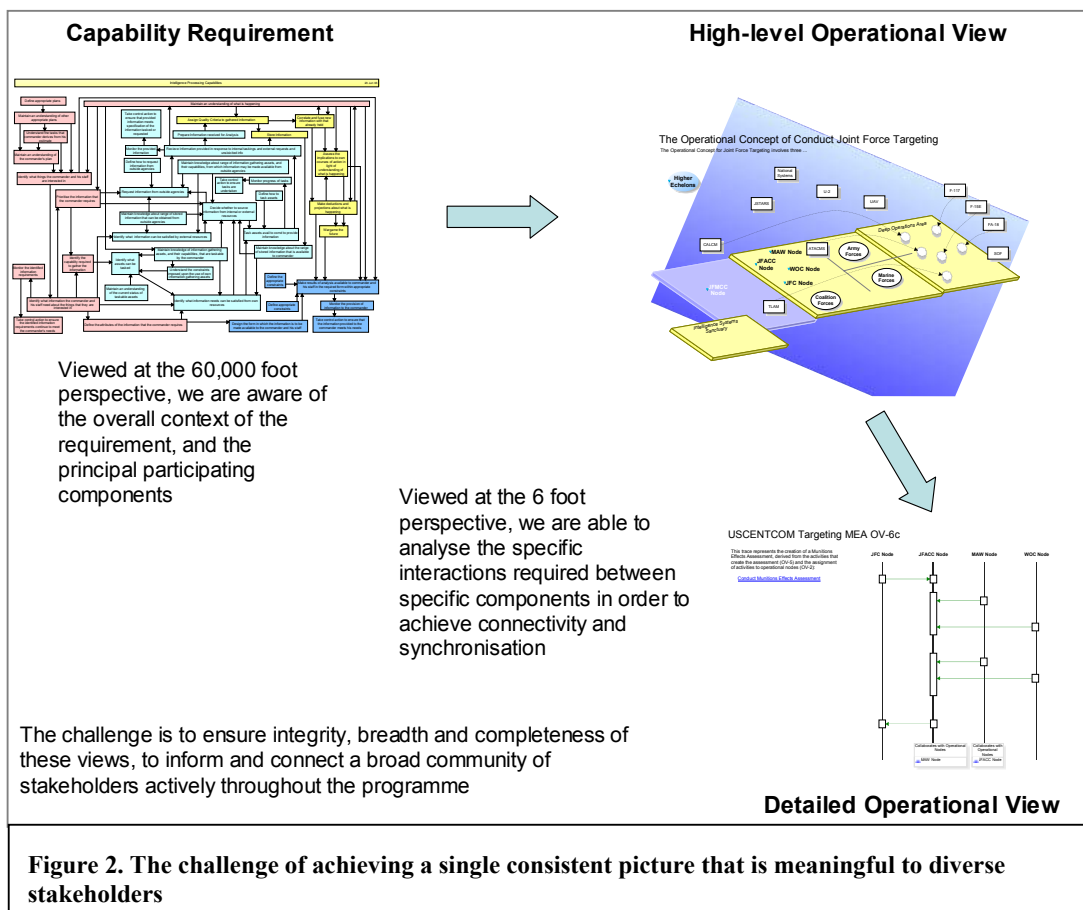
Capability Requirement

High-level Operational View

Intelligence Processing Capabilities

Maintain an understanding of what is happening

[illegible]

The Operational Concept of Conduct Joint Force Targeting

The Operational Concept for Joint Force Targeting involves three ...

Higher Echelons

National Systems

U-2

UAV

JSTARS

F-117

F-16E

FA-18

SOF

Deep Operations Area

CRC/CE

MAW Node

JFACC Node

WOC Node

ATACMS

Army Forces

JFC Node

Marine Forces

Coalition Forces

JFMCC Node

TLAM

Intelligence Systems Sanctuary

Viewed at the 60,000 foot perspective, we are aware of the overall context of the requirement, and the principal participating components

Viewed at the 6 foot perspective, we are able to analyse the specific interactions required between specific components in order to achieve connectivity and synchronisation

USCENTCOM Targeting MEA OV-6c

This trace represents the creation of a Munitions Effects Assessment, derived from the activities that create the assessment (OV-5) and the assignment of activities to operational nodes (OV-2)

Conduct Munitions Effects Assessment

JFC Node

JFACC Node

MAW Node

WOC Node

Collaborates with Operational Nodes

MAW Node

Collaborates with Operational Nodes

JFACC Node

The challenge is to ensure integrity, breadth and completeness of these views, to inform and connect a broad community of stakeholders actively throughout the programme

Detailed Operational View

Figure 2. The challenge of achieving a single consistent picture that is meaningful to diverse stakeholders